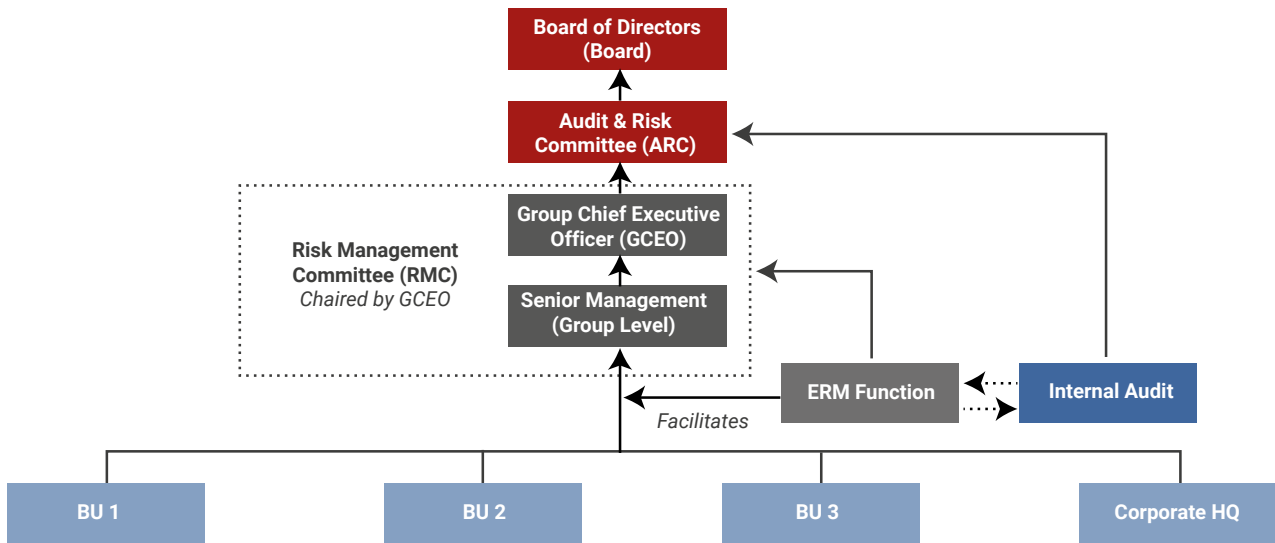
Board of Directors (Board)

Audit & Risk Committee (ARC)

Risk Management Committee (RMC)
Chaired by GCEO

Group Chief Executive Officer (GCEO)

Senior Management (Group Level)

ERM Function

Internal Audit

Facilitates

BU 1

BU 2

BU 3

Corporate HQ